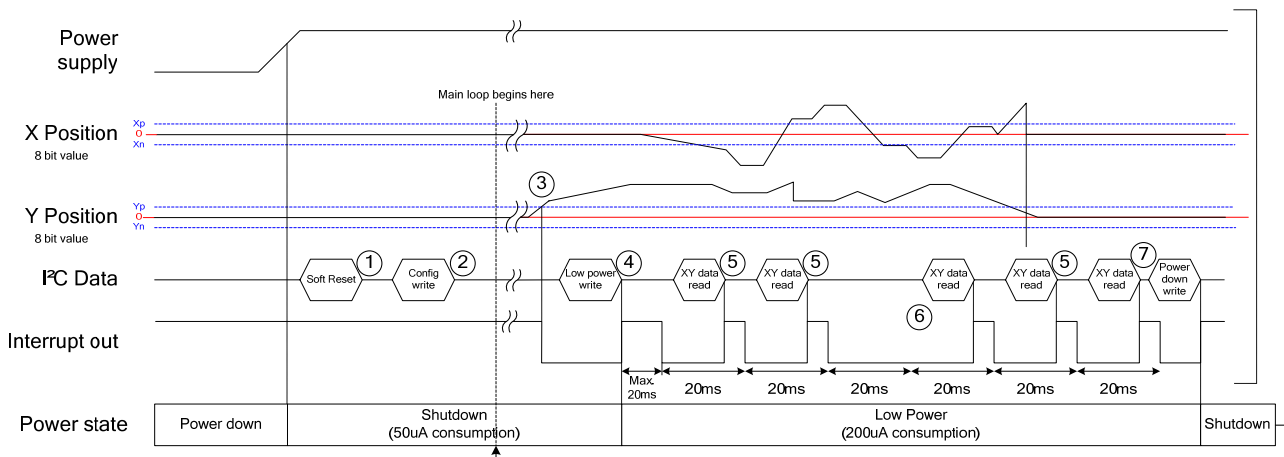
Power supply

Main loop begins here

X Position
8 bit value

Xp
0
Xn

Y Position
8 bit value

Yp
0
Yn

I²C Data

Interrupt out

Soft Reset ①
Config write ②
③
Low power write ④
XY data read ⑤
XY data read ⑤
⑥
XY data read
XY data read ⑤
XY data read ⑦
Power down write

Max. 20ms
20ms
20ms
20ms
20ms
20ms
20ms

Power state

| Power down | Shutdown (50uA consumption) | Low Power (200uA consumption) | Shutdown |
|---|---|---|---|